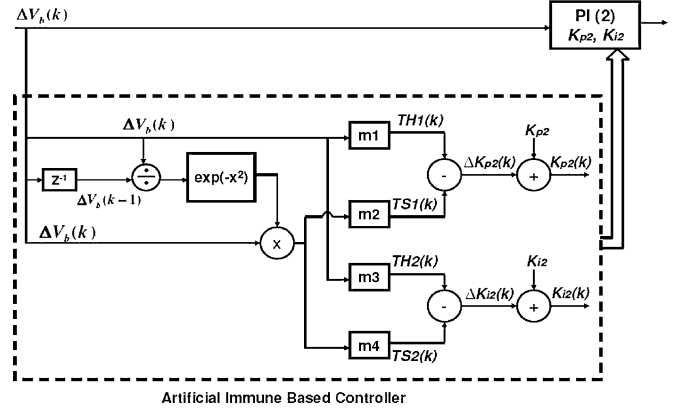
$\Delta V_b(k)$

PI (2)
$K_{P2}$, $K_{i2}$

$\Delta V_b(k)$

$Z^{-1}$

$\div$

$\Delta V_b(k-1)$

$\exp(-x^2)$

$\Delta V_b(k)$

x

m1

m2

m3

m4

TH1(k)

TS1(k)

TH2(k)

TS2(k)

-

-

$\Delta K_{P2}(k)$

$\Delta K_{i2}(k)$

$K_{P2}$

$K_{i2}$

+

+

$K_{P2}(k)$

$K_{i2}(k)$

Artificial Immune Based Controller